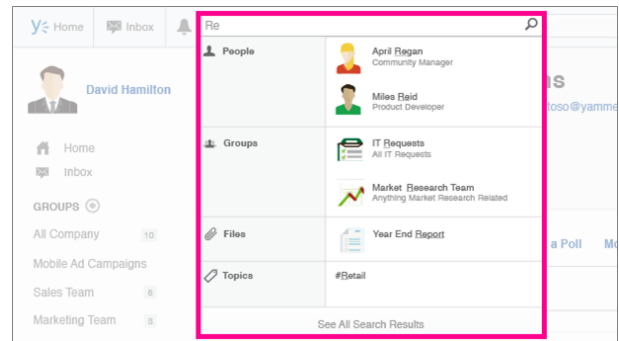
Home Inbox

Re

David Hamilton

Home
Inbox

GROUPS

All Company 10
Mobile Ad Campaigns
Sales Team 6
Marketing Team 8

People
April Regan
Community Manager
Miles Reid
Product Developer

Groups
IT Requests
All IT Requests
Market Research Team
Anything Market Research Related

Files
Year End Report

Topics
#Retail

See All Search Results

ns
toso@yamme

a Poll Mo